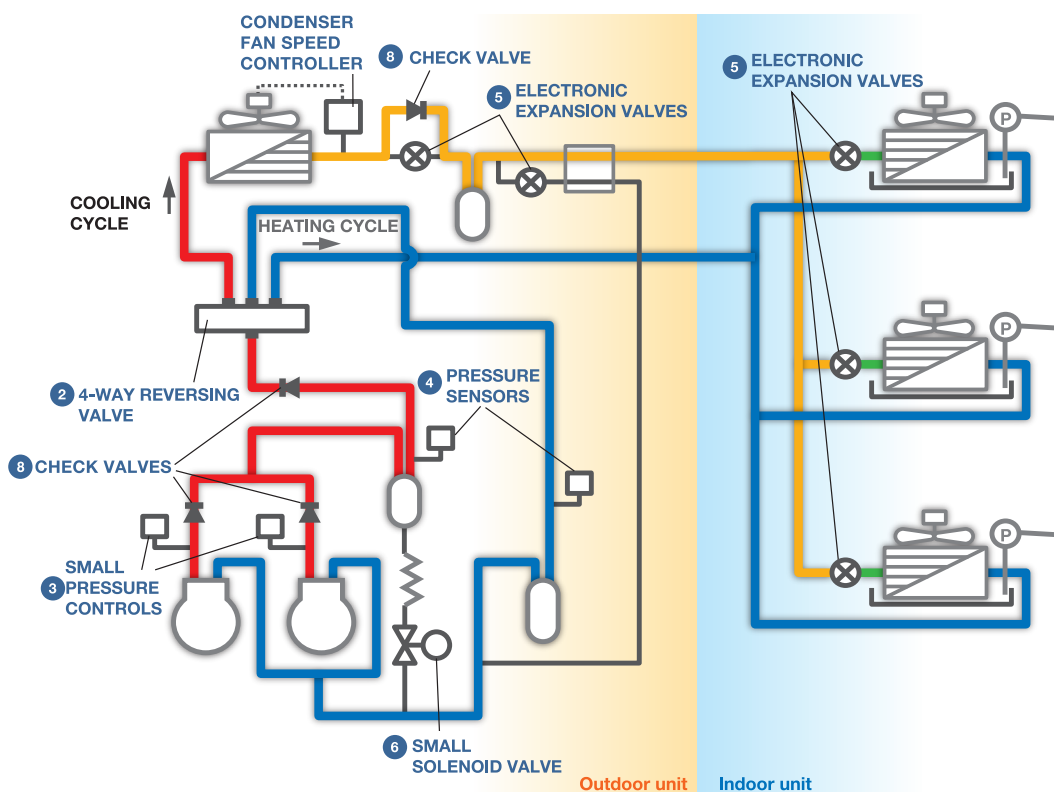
CONDENSER FAN SPEED CONTROLLER

8 CHECK VALVE

5 ELECTRONIC EXPANSION VALVES

5 ELECTRONIC EXPANSION VALVES

P

COOLING CYCLE

HEATING CYCLE

P

2 4-WAY REVERSING VALVE

4 PRESSURE SENSORS

8 CHECK VALVES

P

3 SMALL PRESSURE CONTROLS

6 SMALL SOLENOID VALVE

Outdoor unit

Indoor unit